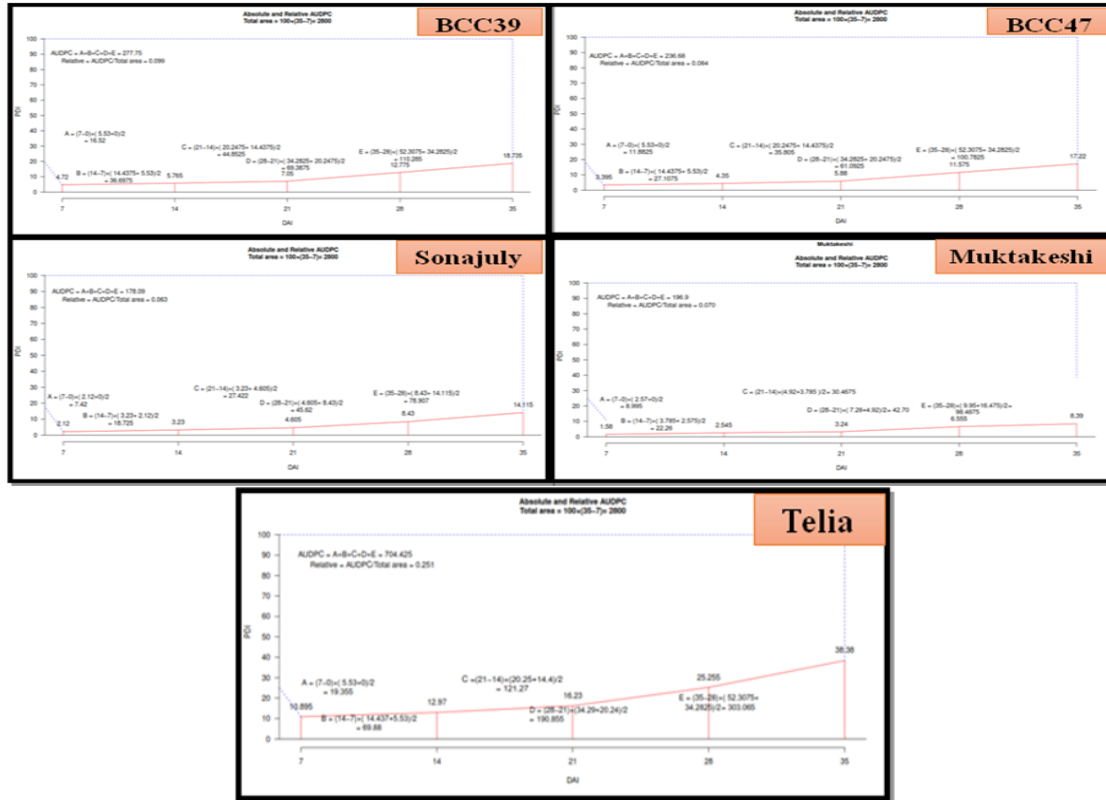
BCC39

Absolute and Relative AUDPC
Total area = 100×(35−7)= 2800

100 90 80 70 60 50 40 30 20 10 0

PDI

AUDPC = A+B+C+D+E = 277.75
Relative = AUDPC/Total area = 0.099

A = (7−0)×( 5.53+0)/2 = 16.52

B = (14−7)×( 14.4375+ 5.53)/2 = 36.6975

C = (21−14)×( 20.2475+ 14.4375)/2 = 44.8525

D = (28−21)×( 34.2825+ 20.2475)/2 = 65.3875

E = (35−28)×( 52.3075+ 34.2825)/2 = 110.285

4.72 5.765 7.05 12.775 18.735

7 14 21 28 35

DAI

BCC47

Absolute and Relative AUDPC
Total area = 100×(35−7)= 2800

100 90 80 70 60 50 40 30 20 10 0

PDI

AUDPC = A+B+C+D+E = 236.66
Relative = AUDPC/Total area = 0.084

A = (7−0)×( 5.53+0)/2 = 11.8825

B = (14−7)×( 14.4375+ 5.53)/2 = 27.1075

C = (21−14)×( 20.2475+ 14.4375)/2 = 35.805

D = (28−21)×( 34.2825+ 20.2475)/2 = 61.0925

E = (35−28)×( 52.3075+ 34.2825)/2 = 100.7825

3.395 4.35 5.86 11.575 17.22

7 14 21 28 35

DAI

Sonajuly

Absolute and Relative AUDPC
Total area = 100×(35−7)= 2800

100 90 80 70 60 50 40 30 20 10 0

PDI

AUDPC = A+B+C+D+E = 178.09
Relative = AUDPC/Total area = 0.063

A = (7−0)×( 2.12+0)/2 = 7.42

B = (14−7)×( 3.23+ 2.12)/2 = 18.725

C = (21−14)×( 3.23+ 4.605)/2 = 27.422

D = (28−21)×( 4.605+ 8.43)/2 = 45.62

E = (35−28)×( 8.43+ 14.115)/2 = 78.907

2.12 3.23 4.605 8.43 14.115

7 14 21 28 35

DAI

Muktakeshi

Muktakeshi
Absolute and Relative AUDPC
Total area = 100×(35−7)= 2800

100 90 80 70 60 50 40 30 20 10 0

PDI

AUDPC = A+B+C+D+E = 196.9
Relative = AUDPC/Total area = 0.070

A = (7−0)×( 2.57+0)/2 = 8.995

B = (14−7)×( 3.785+ 2.575)/2 = 22.26

C = (21−14)×(4.92+3.785 )/2 = 30.4675

D = (28−21)×( 7.28+4.92)/2= 42.70

E = (35−28)×( 9.95+16.475)/2= 98.4875

1.58 2.545 3.24 6.555 8.39

7 14 21 28 35

DAI

Telia

Absolute and Relative AUDPC
Total area = 100×(35−7)= 2800

100 90 80 70 60 50 40 30 20 10 0

PDI

AUDPC = A+B+C+D+E = 704.425
Relative = AUDPC/Total area = 0.251

A = (7−0)×( 5.53+0)/2 = 19.355

B = (14−7)×( 14.437+5.53)/2 = 69.88

C =(21−14)×(20.25+14.4)/2 = 121.27

D = (28−21)×(34.29+20.24)/2 = 190.855

E = (35−28)×( 52.3075+ 34.2825)/2= 303.065

10.895 12.97 16.23 25.255 38.38

7 14 21 28 35

DAI